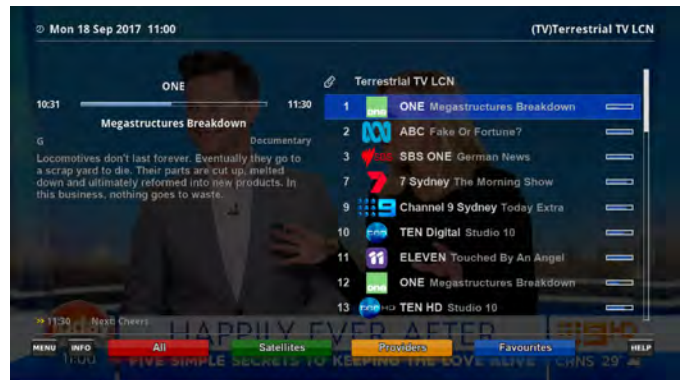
Mon 18 Sep 2017 11:00

(TV)Terrestrial TV LCN

ONE

10:31 11:30

Megastructures Breakdown

G Documentary

Locomotives don't last forever. Eventually they go to a scrap yard to die. Their parts are cut up, melted down and ultimately reformed into new products. In this business, nothing goes to waste.

>> 11:30 Next Cheers

Terrestrial TV LCN

| | | |
|---|---|---|
| 1 | one | ONE Megastructures Breakdown |
| 2 | | ABC Fake Or Fortune? |
| 3 | SBS | SBS ONE German News |
| 7 | 7 | 7 Sydney The Morning Show |
| 9 | 9 | Channel 9 Sydney Today Extra |
| 10 | TEN | TEN Digital Studio 10 |
| 11 | 11 | ELEVEN Touched By An Angel |
| 12 | one | ONE Megastructures Breakdown |
| 13 | TEN HD | TEN HD Studio 10 |

HAPPILY EVER AFTER

11:00 FIVE SIMPLE SECRETS TO KEEPING THE LOVE ALIVE CHNS 29°

MENU INFO All Satellites Providers Favourites HELP